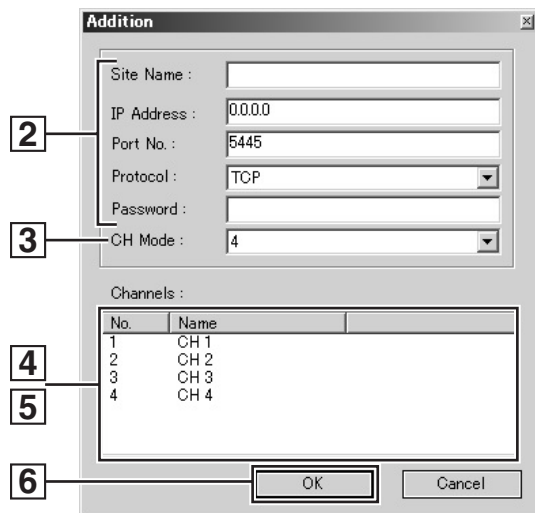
Addition

×

2

Site Name :

IP Address : 0.0.0.0

Port No. : 5445

Protocol : TCP

Password :

3

CH Mode : 4

Channels :

| No. | Name |
|---|---|
| 1 | CH 1 |
| 2 | CH 2 |
| 3 | CH 3 |
| 4 | CH 4 |

4

5

6

OK

Cancel